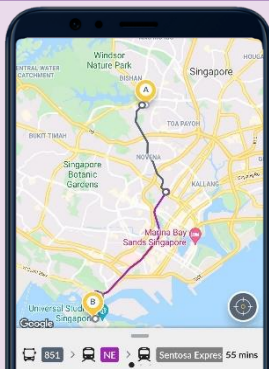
Windsor Nature Park
ENTRAL WATER CATCHMENT
BISHAN
Singapore
A
TOA PAYOH
BUKIT TIMAH
NOVENA
Singapore Botanic Gardens
KALLANG
Marina Bay Sands Singapore
B
Universal Studi Singapore
Google
851
NE
Sentosa Expres
55 mins